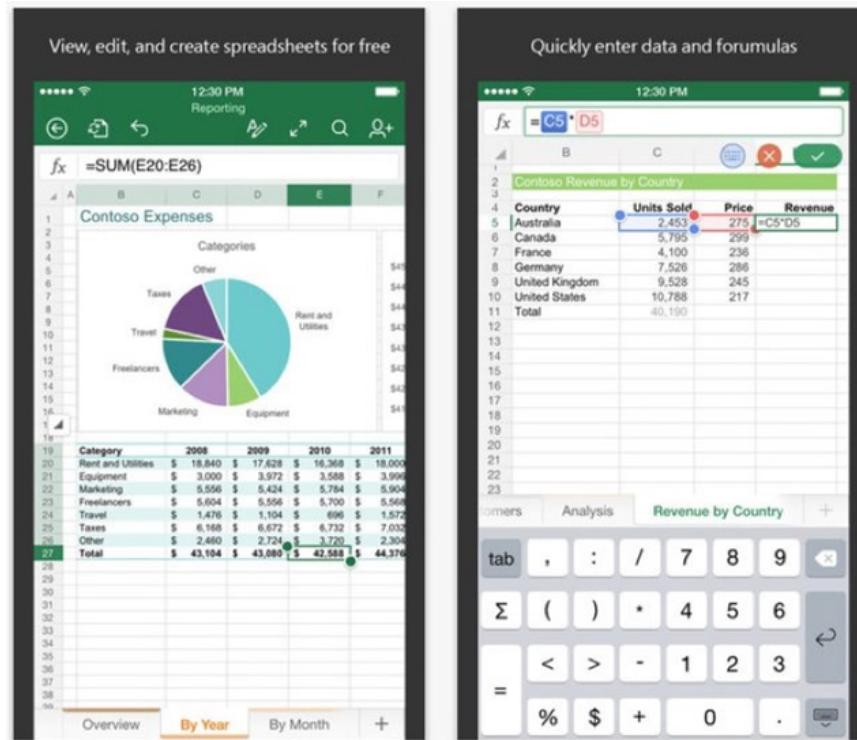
View, edit, and create spreadsheets for free

12:30 PM
Reporting

$fx$ =SUM(E20:E26)

| | A | B | C | D | E | F |
|---|---|---|---|---|---|---|
| 1 | | Contoso Expenses | | | | |

Categories
Other
Taxes
Rent and Utilities
Travel
Freelancers
Marketing
Equipment

| | Category | 2008 | 2009 | 2010 | 2011 |
|---|---|---|---|---|---|
| 19 | Category | 2008 | 2009 | 2010 | 2011 |
| 20 | Rent and Utilities | \$ 18,840 | \$ 17,628 | \$ 16,368 | \$ 18,000 |
| 21 | Equipment | \$ 3,000 | \$ 3,972 | \$ 3,588 | \$ 3,996 |
| 22 | Marketing | \$ 5,556 | \$ 5,424 | \$ 5,784 | \$ 5,904 |
| 23 | Freelancers | \$ 5,604 | \$ 5,556 | \$ 5,700 | \$ 5,568 |
| 24 | Travel | \$ 1,476 | \$ 1,104 | \$ 696 | \$ 1,572 |
| 25 | Taxes | \$ 6,168 | \$ 6,672 | \$ 6,732 | \$ 7,032 |
| 26 | Other | \$ 2,460 | \$ 2,724 | \$ 3,720 | \$ 2,304 |
| 27 | Total | \$ 43,104 | \$ 43,080 | \$ 42,588 | \$ 44,376 |

Overview By Year By Month +

Quickly enter data and forumulas

12:30 PM

$fx$ =C5*D5

| | B | C | D | E |
|---|---|---|---|---|
| 2 | Contoso Revenue by Country | | | |
| 4 | Country | Units Sold | Price | Revenue |
| 5 | Australia | 2,453 | 275 | =C5*D5 |
| 6 | Canada | 5,795 | 299 | |
| 7 | France | 4,100 | 236 | |
| 8 | Germany | 7,526 | 286 | |
| 9 | United Kingdom | 9,528 | 245 | |
| 10 | United States | 10,788 | 217 | |
| 11 | Total | 40,190 | | |

omers Analysis Revenue by Country +

tab , : / 7 8 9
Σ ( ) * 4 5 6
< > - 1 2 3
= % \$ + 0 .